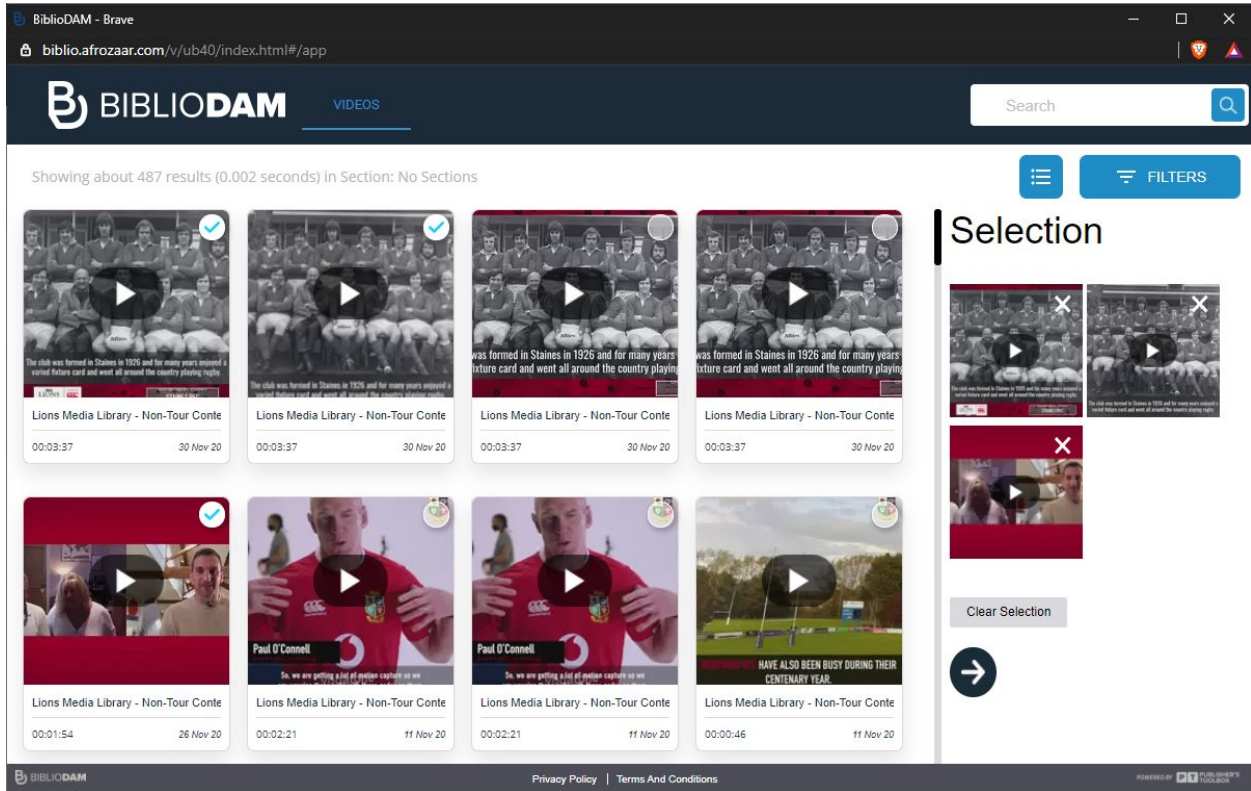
BiblioDAM - Brave

biblio.afrozaar.com/v/ub40/index.html#/app

BIBLIODAM

VIDEOS

Search

Showing about 487 results (0.002 seconds) in Section: No Sections

FILTERS

The club was formed in Staines in 1926 and for many years enjoyed a varied fixture card and went all around the country playing rugby.

Lions Media Library - Non-Tour Conte

00:03:37

30 Nov 20

The club was formed in Staines in 1926 and for many years enjoyed a varied fixture card and went all around the country playing rugby.

Lions Media Library - Non-Tour Conte

00:03:37

30 Nov 20

was formed in Staines in 1926 and for many years fixture card and went all around the country playing

Lions Media Library - Non-Tour Conte

00:03:37

30 Nov 20

was formed in Staines in 1926 and for many years fixture card and went all around the country playing

Lions Media Library - Non-Tour Conte

00:03:37

30 Nov 20

Lions Media Library - Non-Tour Conte

00:01:54

26 Nov 20

Paul O'Connell

So, we are getting a lot of motion capture so we

Lions Media Library - Non-Tour Conte

00:02:21

11 Nov 20

Paul O'Connell

So, we are getting a lot of motion capture so we

Lions Media Library - Non-Tour Conte

00:02:21

11 Nov 20

HAVE ALSO BEEN BUSY DURING THEIR CENTENARY YEAR.

Lions Media Library - Non-Tour Conte

00:00:46

11 Nov 20

Selection

Clear Selection

BIBLIODAM

Privacy Policy | Terms And Conditions

POWERED BY PUBLISHER'S TOOLBOX